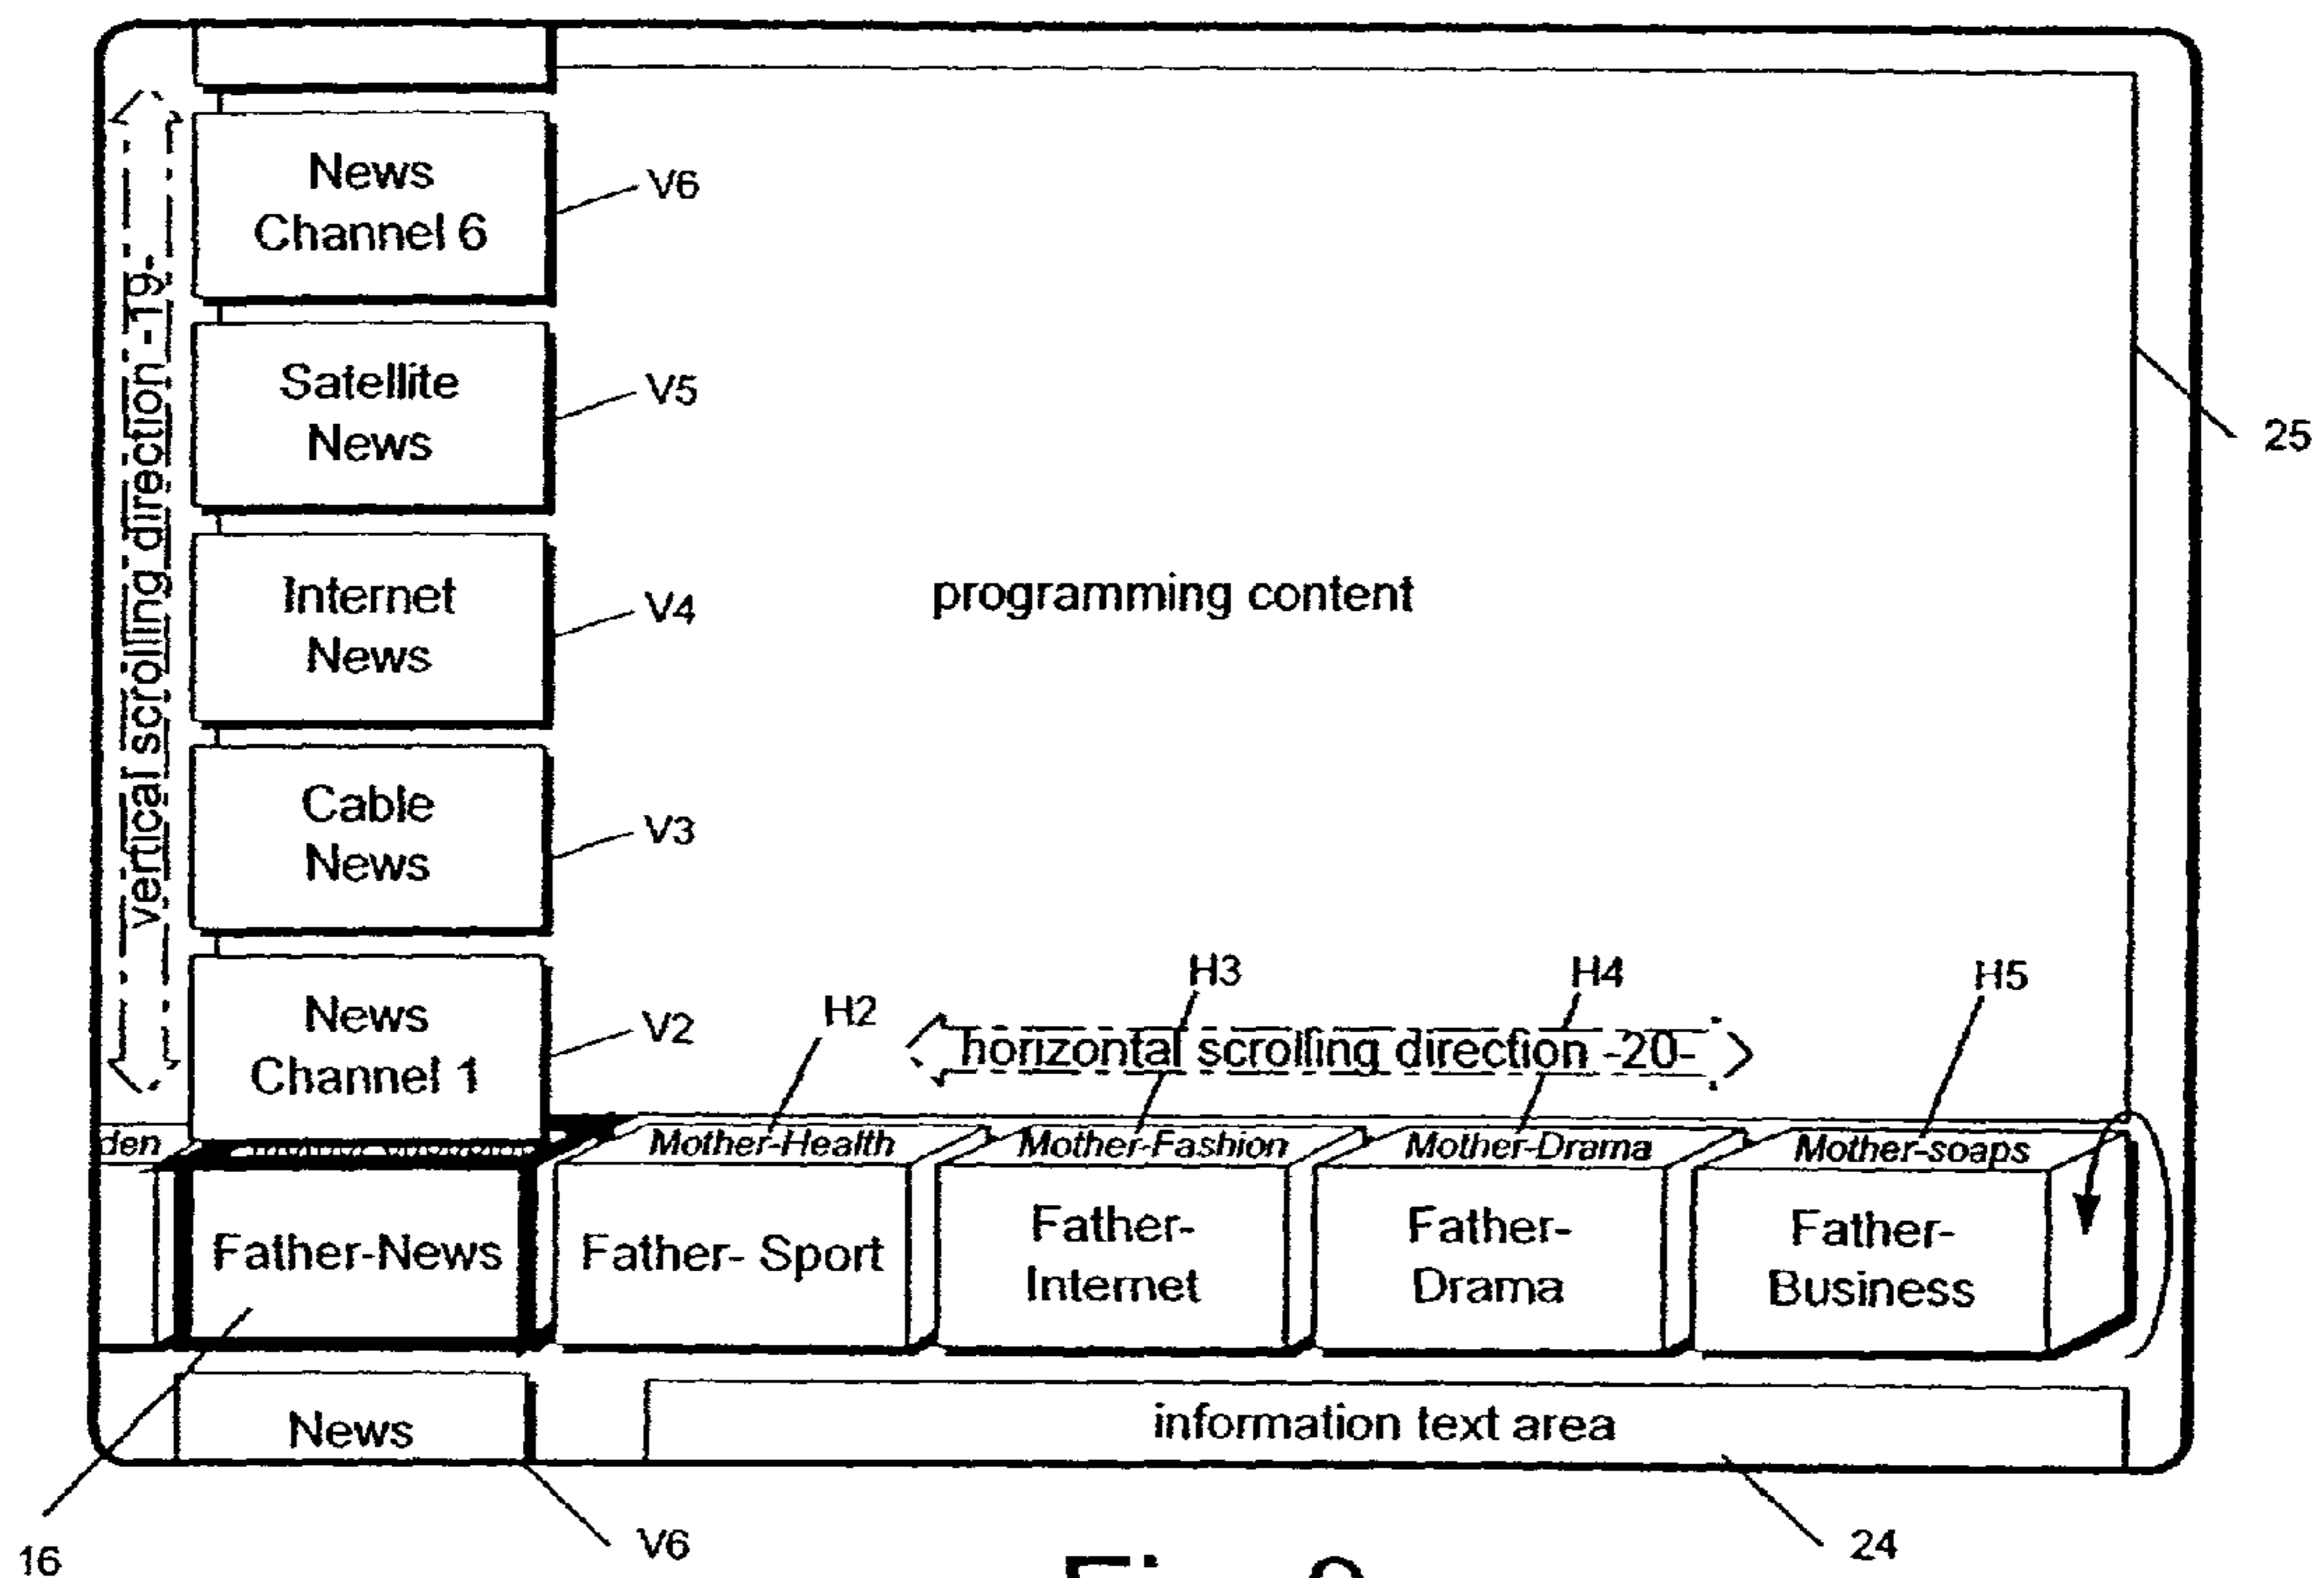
vertical scrolling direction -19-

News Channel 6
V6

Satellite News
V5

Internet News
V4

Cable News
V3

News Channel 1
V2

programming content

25

H2
H3
H4
H5

horizontal scrolling direction -20-

den
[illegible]
Mother-Health
Mother-Fashion
Mother-Drama
Mother-soaps

Father-News
Father- Sport
Father-Internet
Father-Drama
Father-Business

News
information text area

16
V6
24

Fig. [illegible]